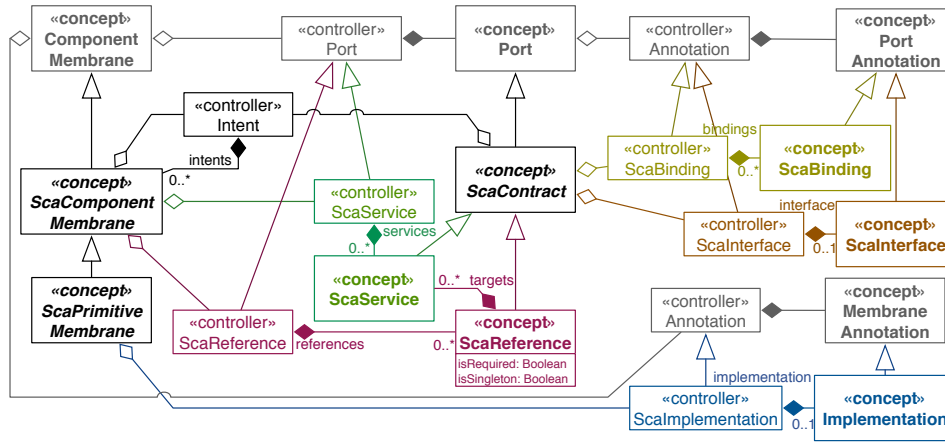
«concept»
Component
Membrane

«controller»
Port

«concept»
Port

«controller»
Annotation

«concept»
Port
Annotation

«controller»
Intent

intents

0..*

«concept»
ScaComponent
Membrane

«controller»
ScaService

«concept»
ScaContract

«controller»
ScaBinding

bindings

0..*

«concept»
ScaBinding

interface

«controller»
ScaInterface

0..1

«concept»
ScaInterface

services

0..*

«concept»
ScaService

0..*

targets

«concept»
ScaPrimitive
Membrane

«controller»
ScaReference

references

0..*

«concept»
ScaReference

isRequired: Boolean
isSingleton: Boolean

«controller»
Annotation

«concept»
Membrane
Annotation

implementation

«controller»
ScaImplementation

0..1

«concept»
Implementation